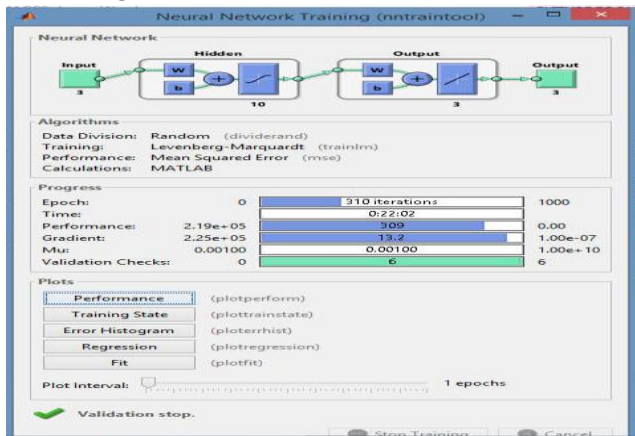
Neural Network Training (nntraintool)

Neural Network

Input
3
Hidden
W
b
10
Output
W
b
3
Output
3

Algorithms

Data Division: Random (dividerand)
Training: Levenberg-Marquardt (trainlm)
Performance: Mean Squared Error (mse)
Calculations: MATLAB

Progress

| | | | |
|---|---|---|---|
| Epoch: | 0 | 310 iterations | 1000 |
| Time: | | 0:22:02 | |
| Performance: | 2.19e+05 | 309 | 0.00 |
| Gradient: | 2.25e+05 | 13.2 | 1.00e-07 |
| Mu: | 0.00100 | 0.00100 | 1.00e+10 |
| Validation Checks: | 0 | 6 | 6 |

Plots

Performance (plotperform)
Training State (plottrainstate)
Error Histogram (ploterrhist)
Regression (plotregression)
Fit (plotfit)

Plot Interval: 1 epochs

Validation stop.

Stop Training
Cancel